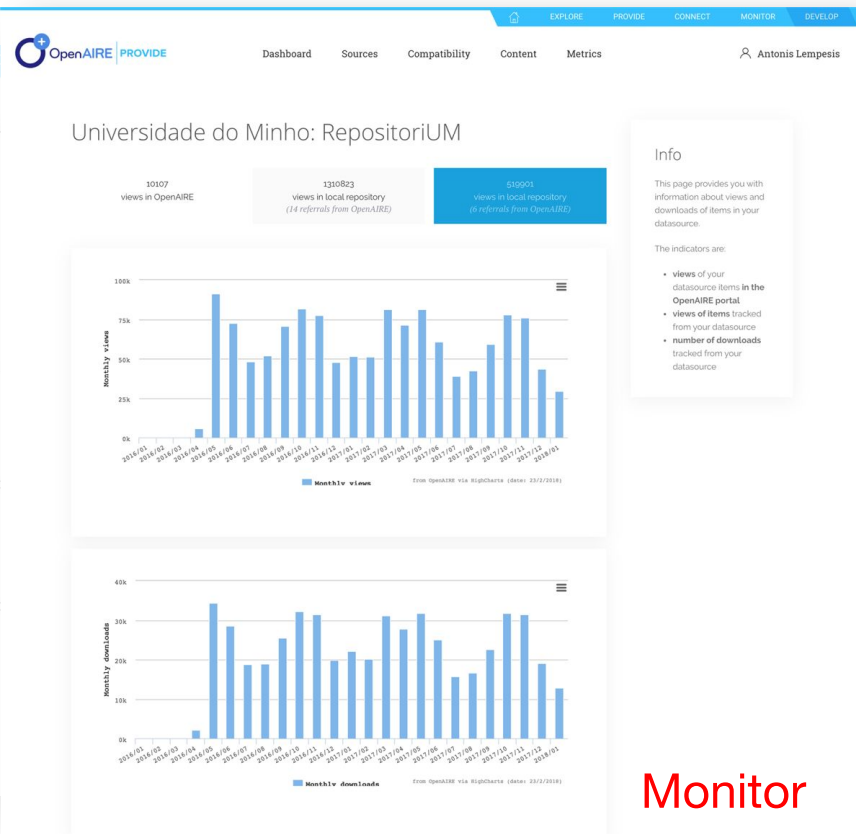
EXPLORE PROVIDE CONNECT MONITOR DEVELOP

OpenAIRE PROVIDE

Dashboard Sources Compatibility Content Metrics

Antonis Lempesis

Universidade do Minho: RepositoriUM

10107
views in OpenAIRE

1310823
views in local repository
(14 referrals from OpenAIRE)

519901
views in local repository
(6 referrals from OpenAIRE)

100k
75k
50k
25k
0k

Monthly views

2016/01 2016/02 2016/03 2016/04 2016/05 2016/06 2016/07 2016/08 2016/09 2016/10 2016/11 2016/12 2017/01 2017/02 2017/03 2017/04 2017/05 2017/06 2017/07 2017/08 2017/09 2017/10 2017/11 2017/12 2018/01

Monthly views

from OpenAIRE via HighCharts (date: 23/2/2018)

40k
30k
20k
10k
0k

Monthly downloads

2016/01 2016/02 2016/03 2016/04 2016/05 2016/06 2016/07 2016/08 2016/09 2016/10 2016/11 2016/12 2017/01 2017/02 2017/03 2017/04 2017/05 2017/06 2017/07 2017/08 2017/09 2017/10 2017/11 2017/12 2018/01

Monthly downloads

from OpenAIRE via HighCharts (date: 23/2/2018)

Info

This page provides you with information about views and downloads of items in your datasource.

The indicators are:

- views of your datasource items in the OpenAIRE portal
- views of items tracked from your datasource
- number of downloads tracked from your datasource

Monitor